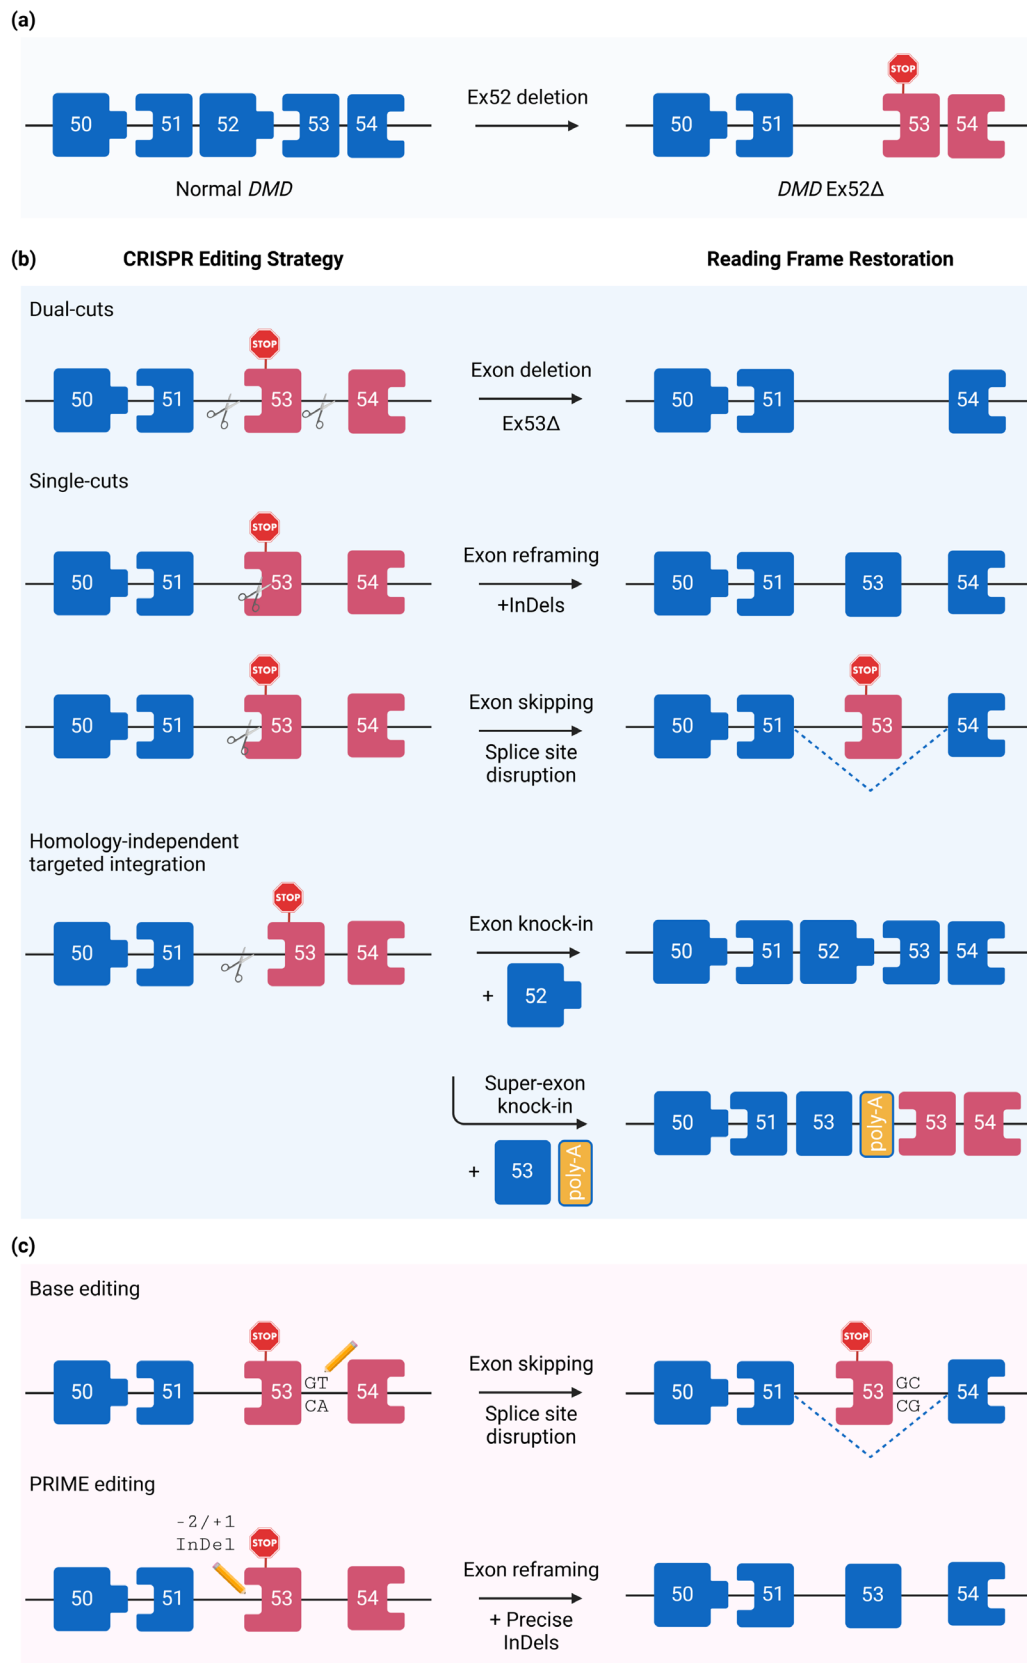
(a)

50 51 52 53 54

Ex52 deletion

STOP

50 51 53 54

Normal *DMD*

*DMD* Ex52Δ

(b) CRISPR Editing Strategy

Reading Frame Restoration

Dual-cuts

STOP

50 51 53 54

Exon deletion

Ex53Δ

50 51 54

Single-cuts

STOP

50 51 53 54

Exon reframing

+InDels

50 51 53 54

STOP

50 51 53 54

Exon skipping

Splice site disruption

STOP

50 51 53 54

Homology-independent targeted integration

STOP

50 51 53 54

Exon knock-in

+ 52

50 51 52 53 54

Super-exon knock-in

+ 53 poly-A

50 51 53 poly-A 53 54

(c)

Base editing

STOP

50 51 53 GT CA 54

Exon skipping

Splice site disruption

STOP

50 51 53 GC CG 54

PRIME editing

-2/+1 InDel

STOP

50 51 53 54

Exon reframing

+ Precise InDels

50 51 53 54